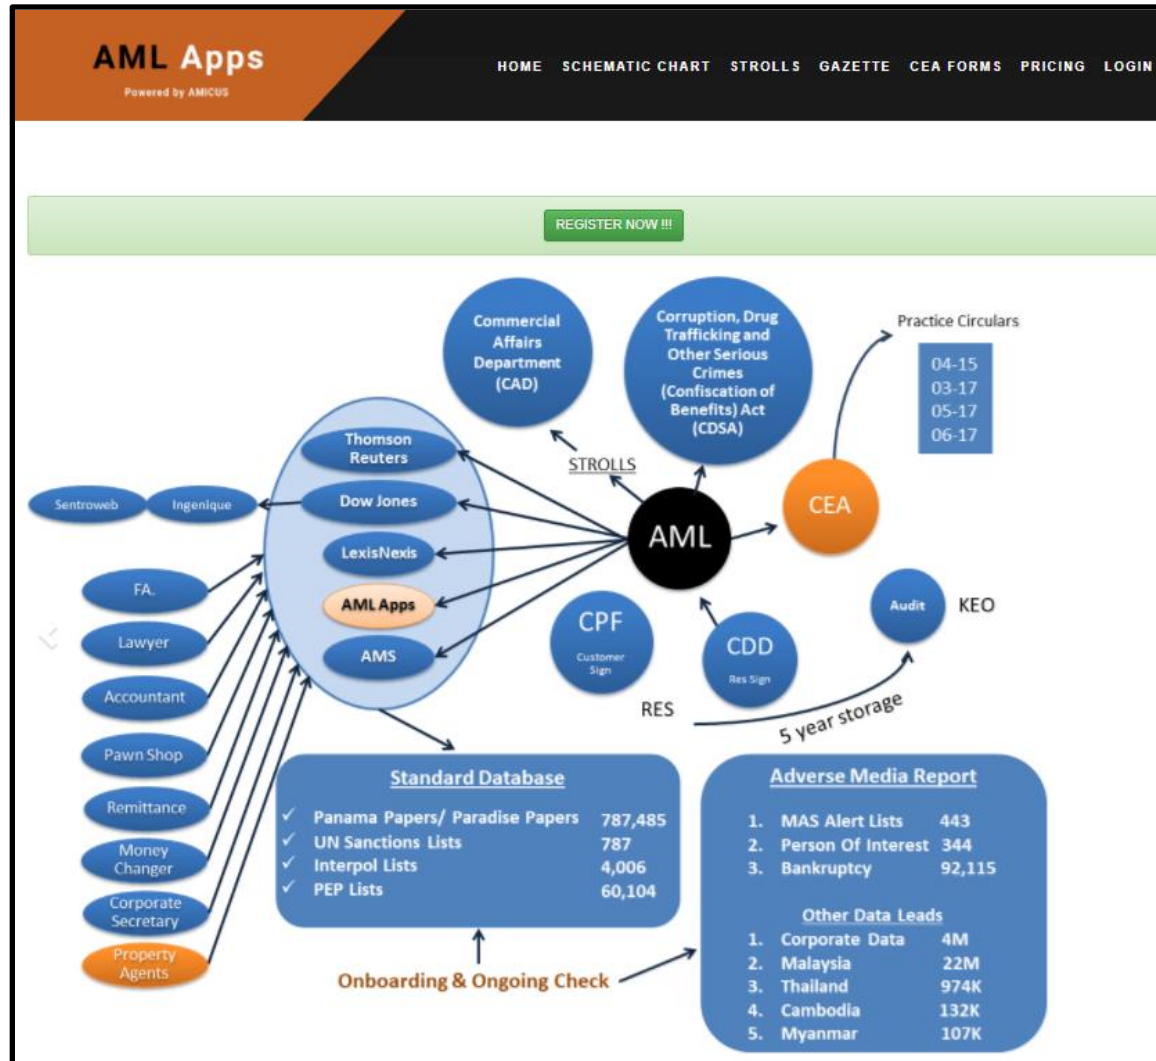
AML Apps
Powered by AMICUS

HOME SCHEMATIC CHART STROLLS GAZETTE CEA FORMS PRICING LOGIN

REGISTER NOW !!!

Commercial Affairs Department (CAD)

Corruption, Drug Trafficking and Other Serious Crimes (Confiscation of Benefits) Act (CDSA)

Practice Circulars
04-15
03-17
05-17
06-17

Thomson Reuters
Dow Jones
LexisNexis
AML Apps
AMS

Sentroweb
Ingenique

STROLLS

AML

CEA

Audit
KEO

CPF
Customer Sign

CDD
Res Sign

RES
5 year storage

FA.
Lawyer
Accountant
Pawn Shop
Remittance
Money Changer
Corporate Secretary
Property Agents

Standard Database
✓ Panama Papers/ Paradise Papers 787,485
✓ UN Sanctions Lists 787
✓ Interpol Lists 4,006
✓ PEP Lists 60,104

Adverse Media Report
1. MAS Alert Lists 443
2. Person Of Interest 344
3. Bankruptcy 92,115

Other Data Leads
1. Corporate Data 4M
2. Malaysia 22M
3. Thailand 974K
4. Cambodia 132K
5. Myanmar 107K

Onboarding & Ongoing Check